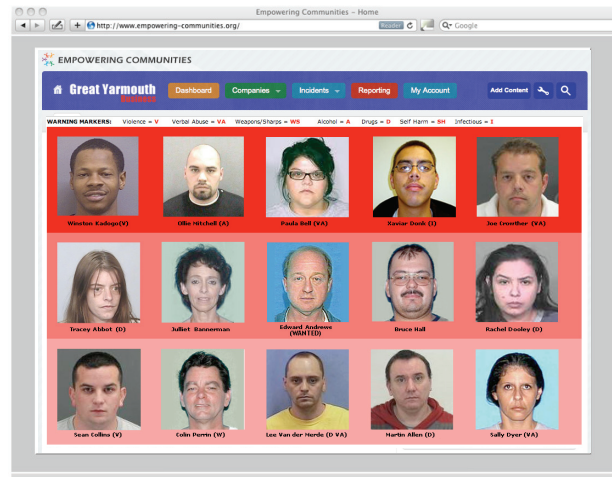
Empowering Communities – Home

http://www.empowering-communities.org/

Reader

Google

EMPOWERING COMMUNITIES

Great Yarmouth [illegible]

Dashboard

Companies

Incidents

Reporting

My Account

Add Content

WARNING MARKERS: Violence = V Verbal Abuse = VA Weapons/Sharps = WS Alcohol = A Drugs = D Self Harm = SH Infectious = I

Winston Kadogo(V)

Ollie Mitchell (A)

Paula Bell (VA)

Xaviar Donk (I)

Joe Crowther (VA)

Tracey Abbot (D)

Juliet Rannerman

Edward Andrews (WANTED)

Bruce Hall

Rachel Dooley (D)

Sean Collins (V)

Colin Perrin (W)

Lee Van der Merde (D VA)

Martin Allen (D)

Sally Dyer (VA)